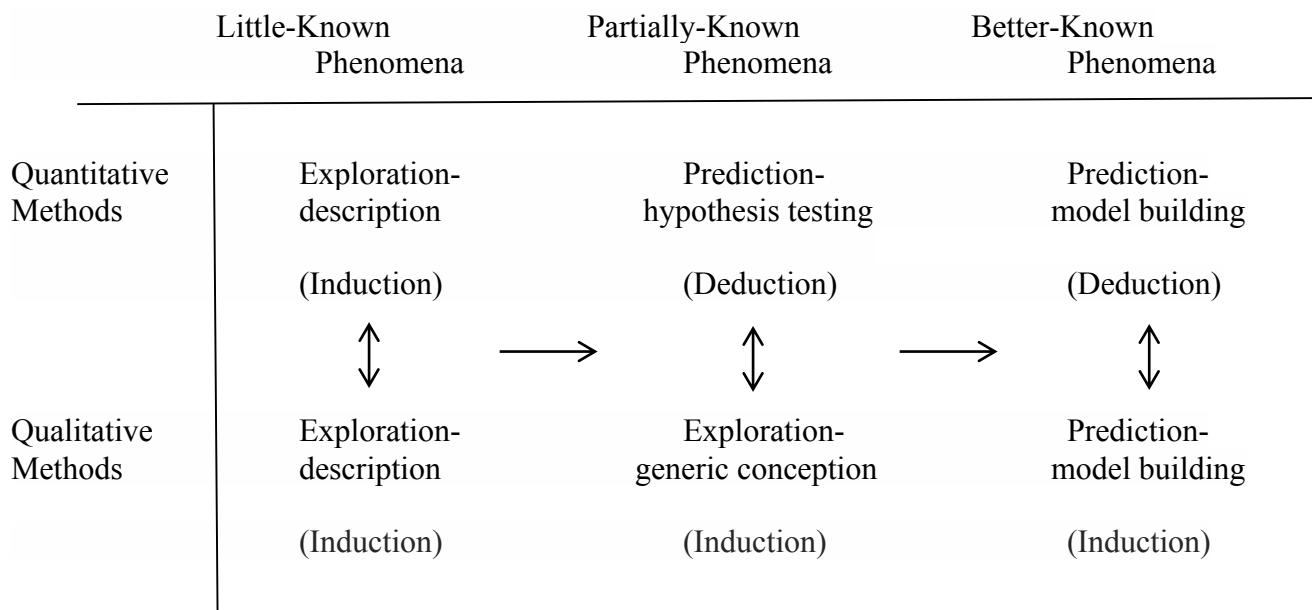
| | Little-Known Phenomena | Partially-Known Phenomena | Better-Known Phenomena |
|---|---|---|---|
| Quantitative Methods | Exploration-description (Induction) | Prediction-hypothesis testing (Deduction) | Prediction-model building (Deduction) |
| Qualitative Methods | Exploration-description (Induction) | Exploration-generic conception (Induction) | Prediction-model building (Induction) |